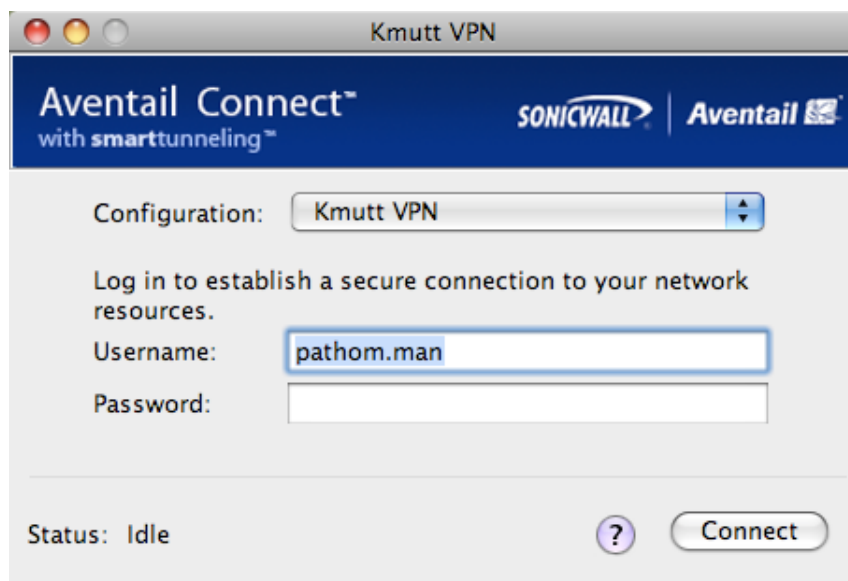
Kmutt VPN

Aventail Connect™
with smarttunneling™

SONICWALL | Aventail

Configuration: Kmutt VPN

Log in to establish a secure connection to your network resources.

Username: pathom.man

Password:

Status: Idle

?

Connect